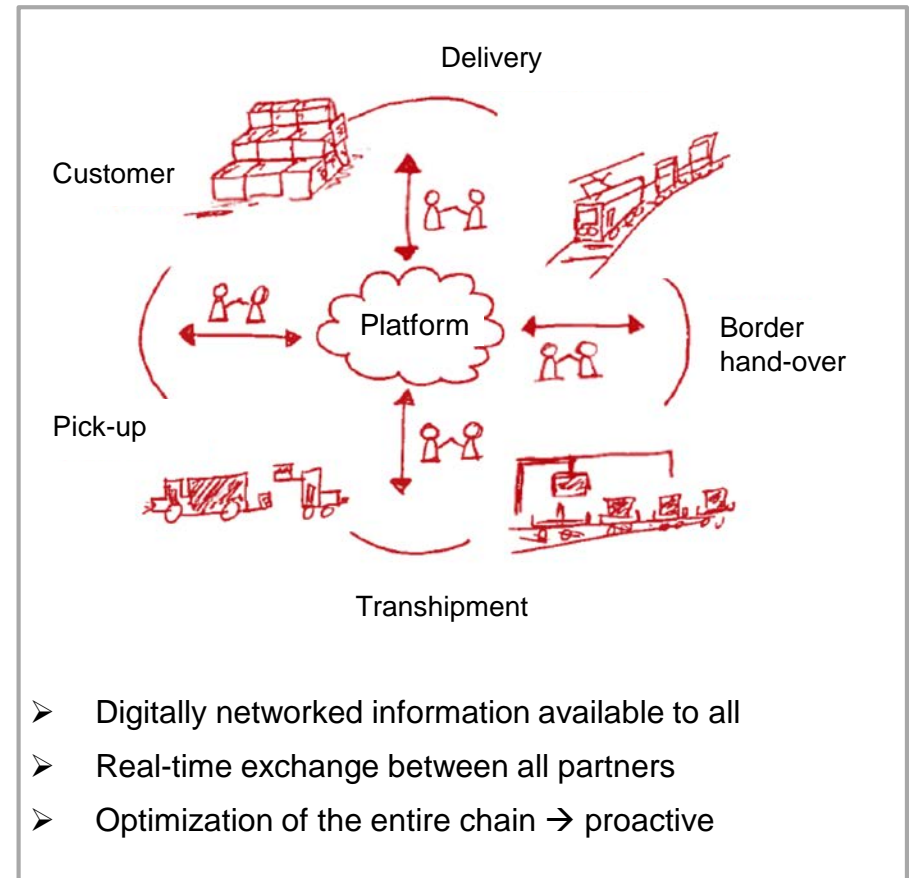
Delivery

Customer

Platform

Border hand-over

Pick-up

Transhipment

➢ Digitally networked information available to all
➢ Real-time exchange between all partners
➢ Optimization of the entire chain $\rightarrow$ proactive